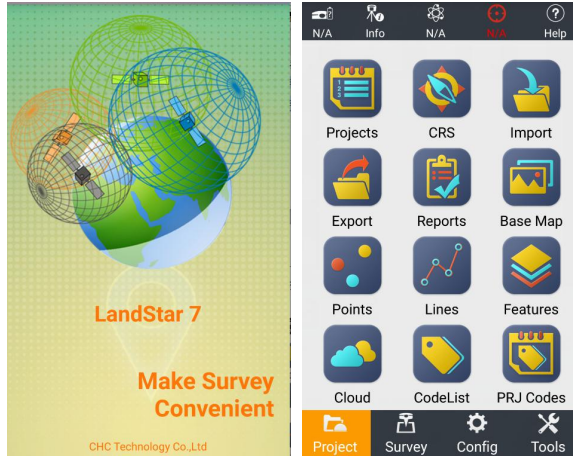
LandStar 7

Make Survey Convenient

CHC Technology Co.,Ltd

N/A
Info
N/A
N/A
Help

Projects
CRS
Import
Export
Reports
Base Map
Points
Lines
Features
Cloud
CodeList
PRJ Codes

Project
Survey
Config
Tools